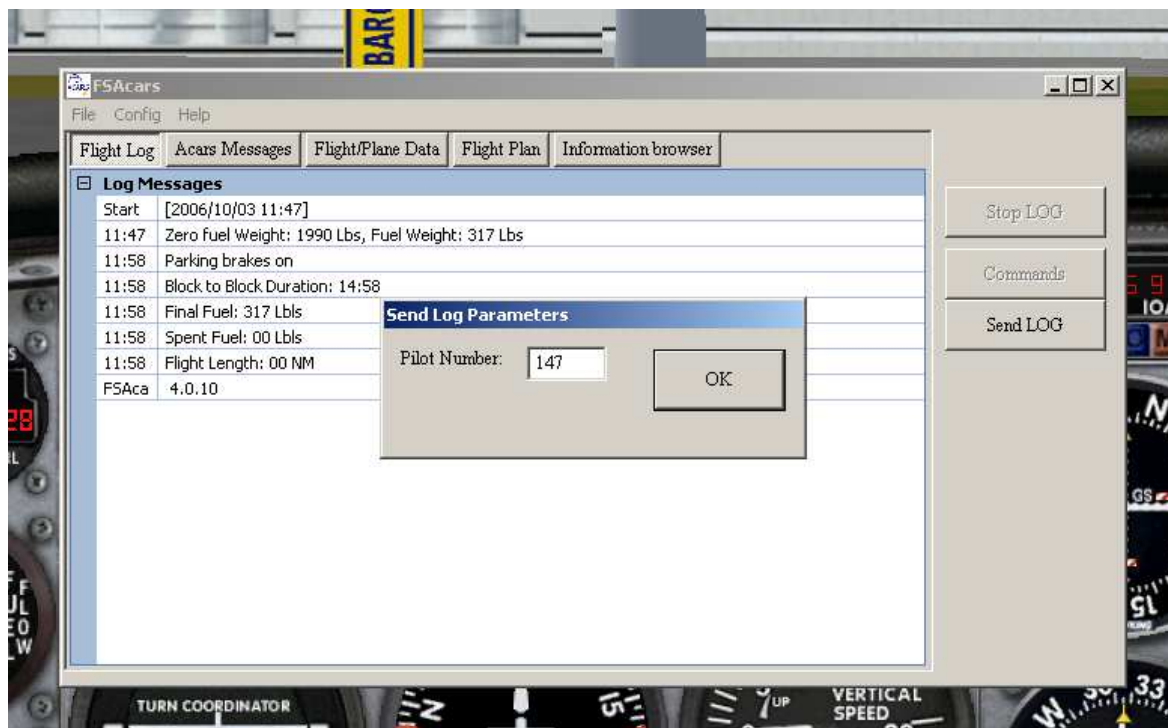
BARC

FSAcars

File Config Help

Flight Log | Acars Messages | Flight/Plane Data | Flight Plan | Information browser

Log Messages

| | |
|---|---|
| Start | [2006/10/03 11:47] |
| 11:47 | Zero fuel Weight: 1990 Lbs, Fuel Weight: 317 Lbs |
| 11:58 | Parking brakes on |
| 11:58 | Block to Block Duration: 14:58 |
| 11:58 | Final Fuel: 317 Lbls |
| 11:58 | Spent Fuel: 00 Lbls |
| 11:58 | Flight Length: 00 NM |
| FSAca | 4.0.10 |

Send Log Parameters

Pilot Number: 147

OK

Stop LOG

Commands

Send LOG

TURN COORDINATOR

UP

VERTICAL SPEED

33